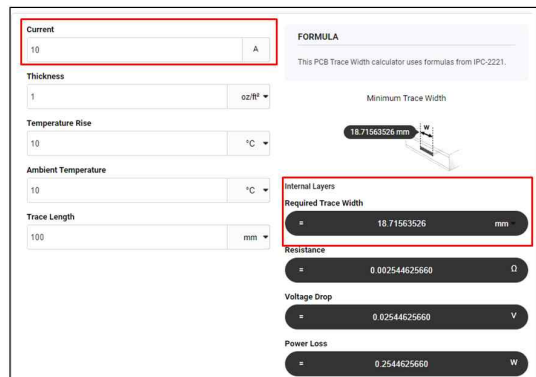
Current

10 A

Thickness

1 oz/ft² ▾

Temperature Rise

10 °C ▾

Ambient Temperature

10 °C ▾

Trace Length

100 mm ▾

FORMULA

This PCB Trace Width calculator uses formulas from IPC-2221.

Minimum Trace Width

18.71563526 mm W

Internal Layers

Required Trace Width

= 18.71563526 mm

Resistance

= 0.002544625660 Ω

Voltage Drop

= 0.02544625660 V

Power Loss

= 0.2544625660 W